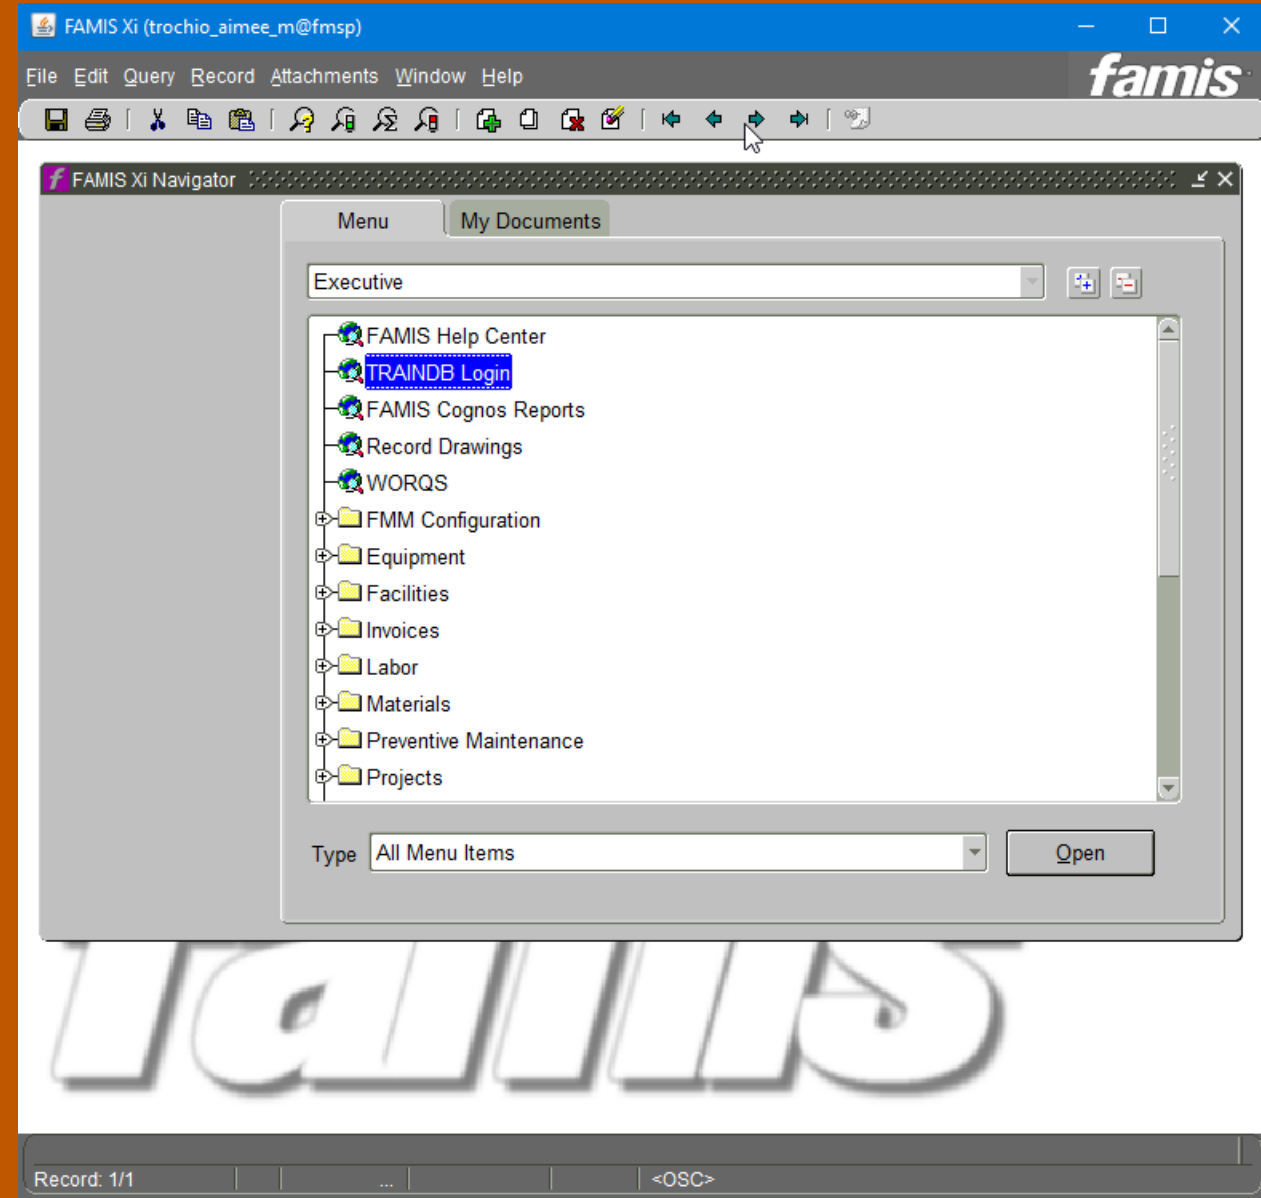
FAMIS Xi (trochio_aimee_m@fmsp)

File Edit Query Record Attachments Window Help

famis

FAMIS Xi Navigator

Menu My Documents

Executive

FAMIS Help Center
TRAINDB Login
FAMIS Cognos Reports
Record Drawings
WORQS
FMM Configuration
Equipment
Facilities
Invoices
Labor
Materials
Preventive Maintenance
Projects

Type All Menu Items

Open

famis

Record: 1/1 ... <OSC>